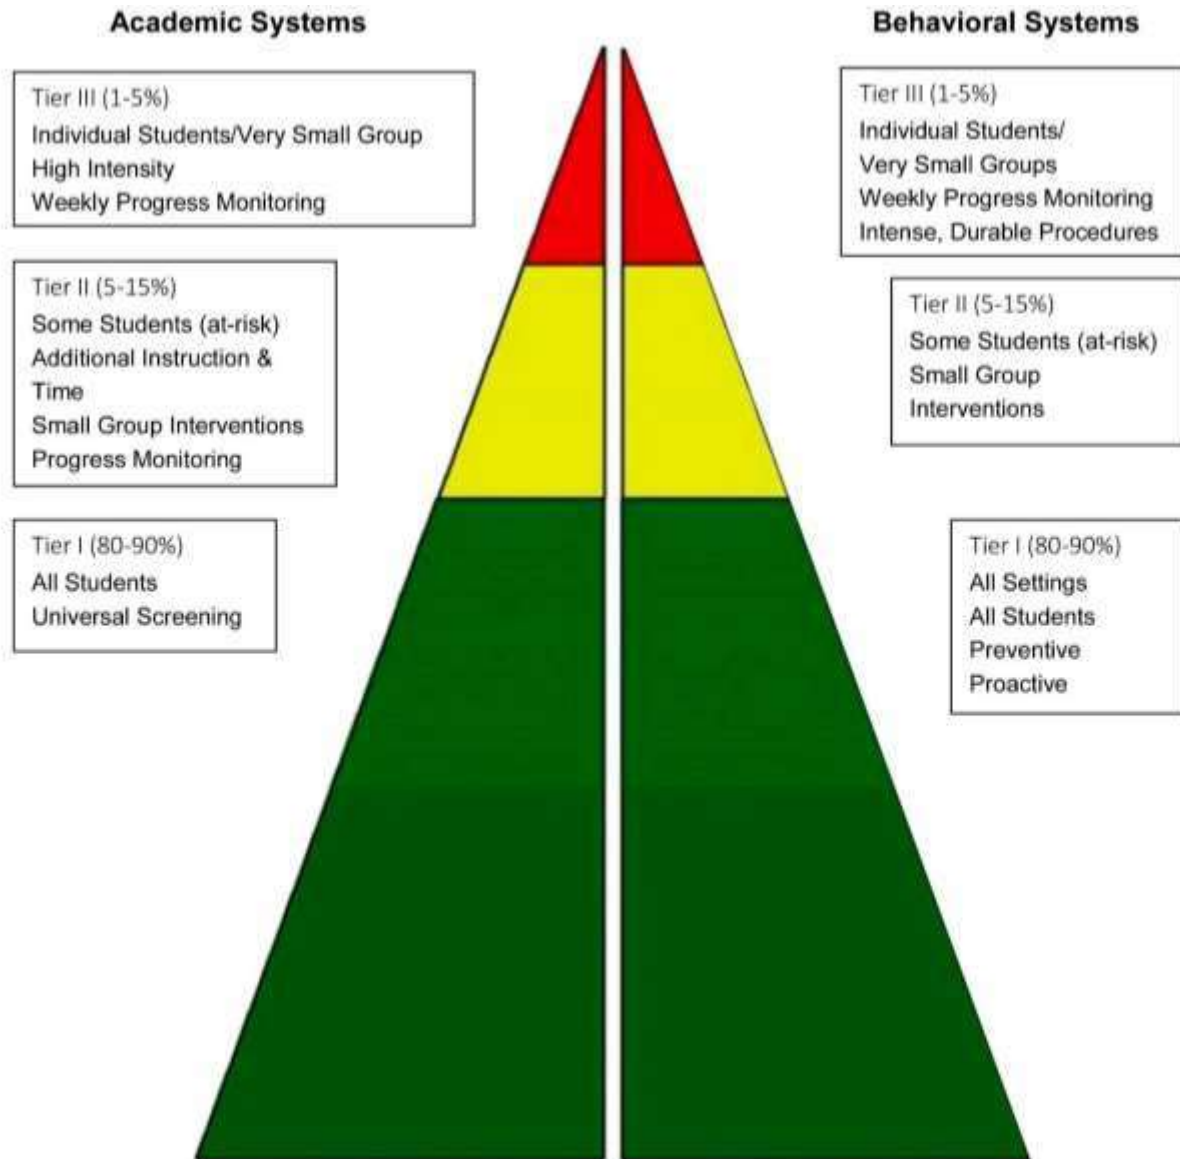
Academic Systems

Tier III (1-5%)
Individual Students/Very Small Group
High Intensity
Weekly Progress Monitoring

Tier II (5-15%)
Some Students (at-risk)
Additional Instruction & Time
Small Group Interventions
Progress Monitoring

Tier I (80-90%)
All Students
Universal Screening

Behavioral Systems

Tier III (1-5%)
Individual Students/
Very Small Groups
Weekly Progress Monitoring
Intense, Durable Procedures

Tier II (5-15%)
Some Students (at-risk)
Small Group
Interventions

Tier I (80-90%)
All Settings
All Students
Preventive
Proactive